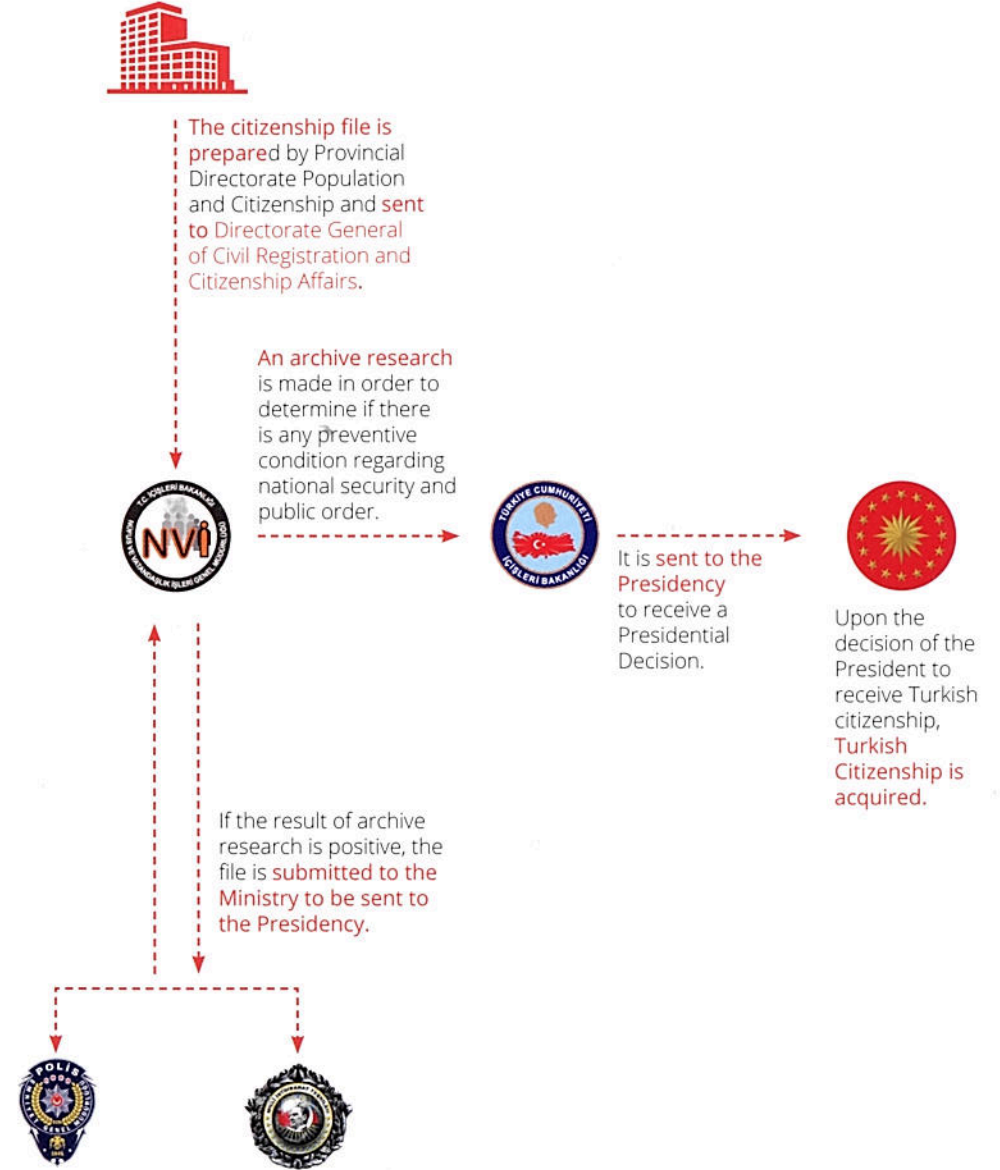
The citizenship file is prepared by Provincial Directorate Population and Citizenship and sent to Directorate General of Civil Registration and Citizenship Affairs.

An archive research is made in order to determine if there is any preventive condition regarding national security and public order.

T.C. İÇİŞLERİ BAKANLIĞI
NVİ
NÜFUS VE VATANDAŞLIK İŞLERİ GENEL MÜDÜRLÜĞÜ

TÜRKİYE CUMHURİYETİ
İÇİŞLERİ BAKANLIĞI

It is sent to the Presidency to receive a Presidential Decision.

Upon the decision of the President to receive Turkish citizenship, Turkish Citizenship is acquired.

If the result of archive research is positive, the file is submitted to the Ministry to be sent to the Presidency.

POLİS
EMNİYET GENEL MÜDÜRLÜĞÜ